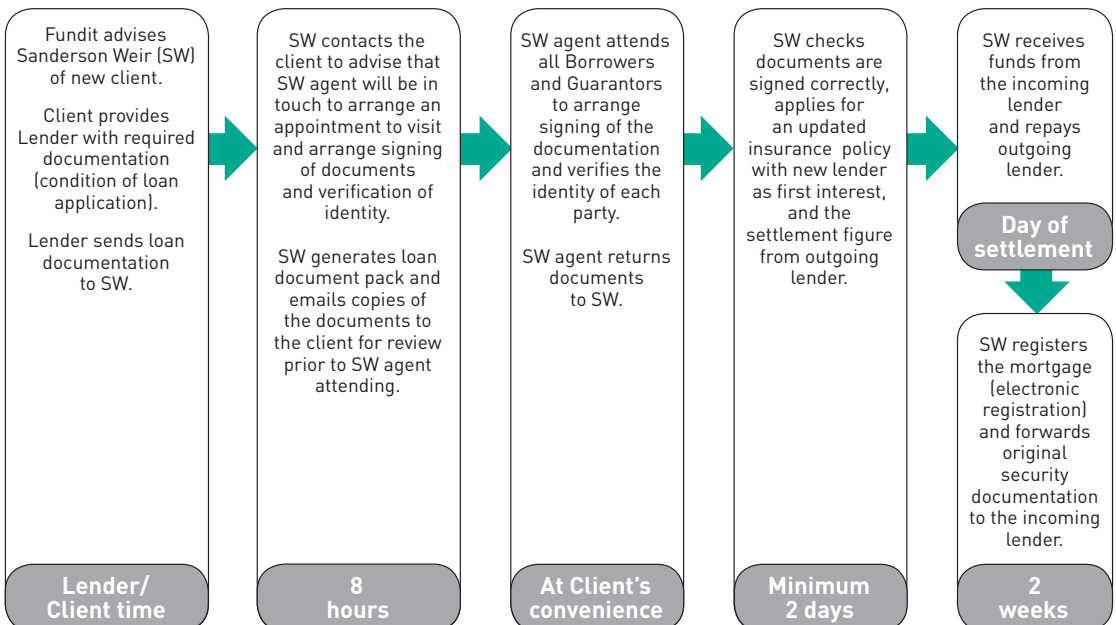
Fundit advises Sanderson Weir (SW) of new client.

Client provides Lender with required documentation (condition of loan application).

Lender sends loan documentation to SW.

Lender/ Client time

SW contacts the client to advise that SW agent will be in touch to arrange an appointment to visit and arrange signing of documents and verification of identity.

SW generates loan document pack and emails copies of the documents to the client for review prior to SW agent attending.

8 hours

SW agent attends all Borrowers and Guarantors to arrange signing of the documentation and verifies the identity of each party.

SW agent returns documents to SW.

At Client's convenience

SW checks documents are signed correctly, applies for an updated insurance policy with new lender as first interest, and the settlement figure from outgoing lender.

Minimum 2 days

SW receives funds from the incoming lender and repays outgoing lender.

Day of settlement

SW registers the mortgage (electronic registration) and forwards original security documentation to the incoming lender.

2 weeks